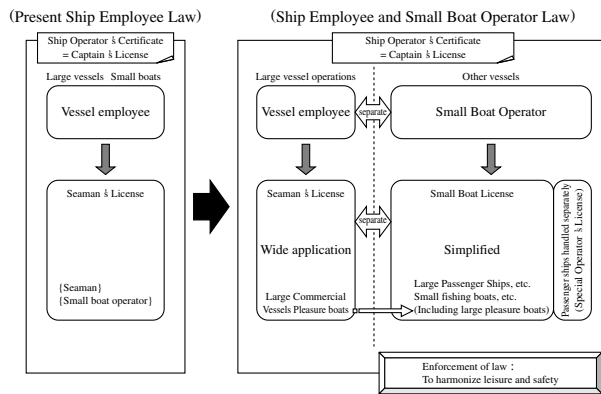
(Present Ship Employee Law)

Ship Operator’s Certificate = Captain’s License

Large vessels Small boats

Vessel employee

Seaman’s License

{Seaman}
{Small boat operator}

(Ship Employee and Small Boat Operator Law)

Ship Operator’s Certificate = Captain’s License

Large vessel operations

Other vessels

Vessel employee

separate

Small Boat Operator

Seaman’s License

separate

Small Boat License

Wide application

Simplified

Large Commercial Vessels Pleasure boats

Large Passenger Ships, etc.
Small fishing boats, etc.
(Including large pleasure boats)

Passenger ships handled separately (Special Operator’s License)

Enforcement of law:
To harmonize leisure and safety